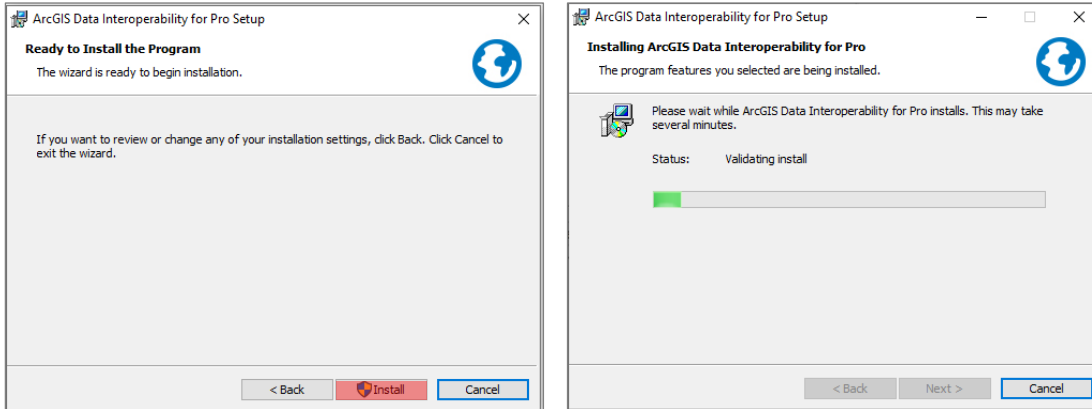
ArcGIS Data Interoperability for Pro Setup

Ready to Install the Program

The wizard is ready to begin installation.

If you want to review or change any of your installation settings, click Back. Click Cancel to exit the wizard.

< Back
Install
Cancel

ArcGIS Data Interoperability for Pro Setup

Installing ArcGIS Data Interoperability for Pro

The program features you selected are being installed.

Please wait while ArcGIS Data Interoperability for Pro installs. This may take several minutes.

Status: Validating install

< Back
Next >
Cancel